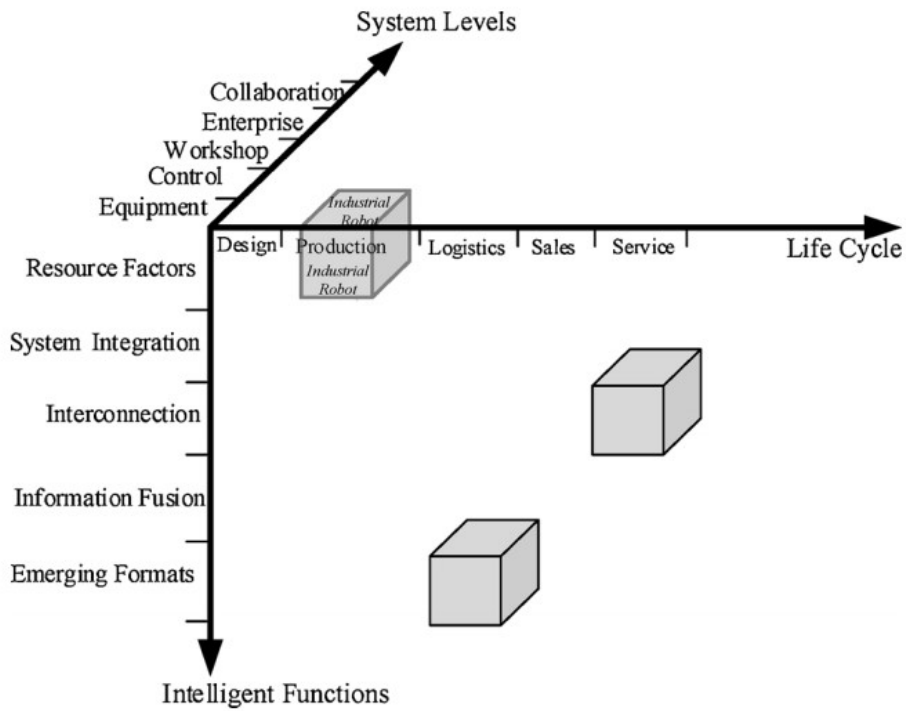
System Levels

Collaboration
Enterprise
Workshop
Control
Equipment

Industrial Robot

Design
Production
Logistics
Sales
Service
Life Cycle

Industrial Robot

Resource Factors
System Integration
Interconnection
Information Fusion
Emerging Formats

Intelligent Functions